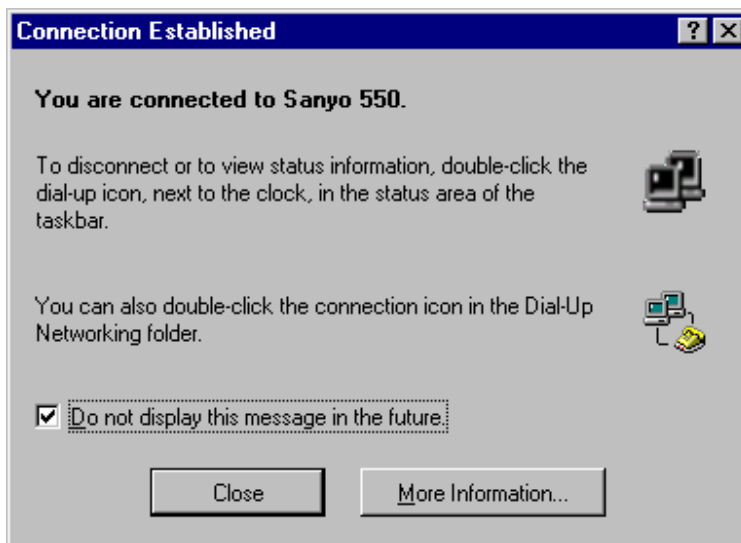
Connection Established

?

You are connected to Sanyo 550.

To disconnect or to view status information, double-click the dial-up icon, next to the clock, in the status area of the taskbar.

You can also double-click the connection icon in the Dial-Up Networking folder.

Do not display this message in the future.

Close

More Information...